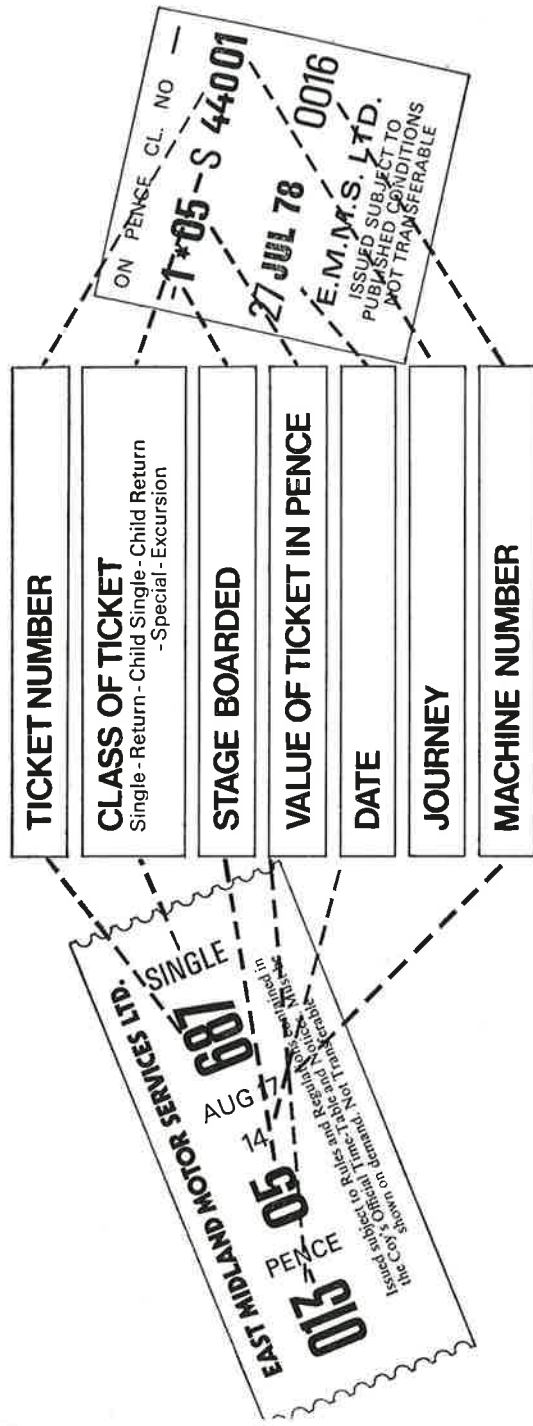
ON PENCE CL. NO
1*05 — S 44001
27 JUL 78 0016
E.M.M.S. LTD.
ISSUED SUBJECT TO PUBLISHED CONDITIONS NOT TRANSFERABLE

TICKET NUMBER

CLASS OF TICKET
Single - Return - Child Single - Child Return - Special - Excursion

STAGE BOARDED

VALUE OF TICKET IN PENCE

DATE

JOURNEY

MACHINE NUMBER

EAST MIDLAND MOTOR SERVICES LTD.
SINGLE
687
AUG 17
14
PENCE
013 05
Issued subject to Rules and Regulations contained in the Coy's Official Time-Table and Notices. Must be shown on demand. Not Transferable